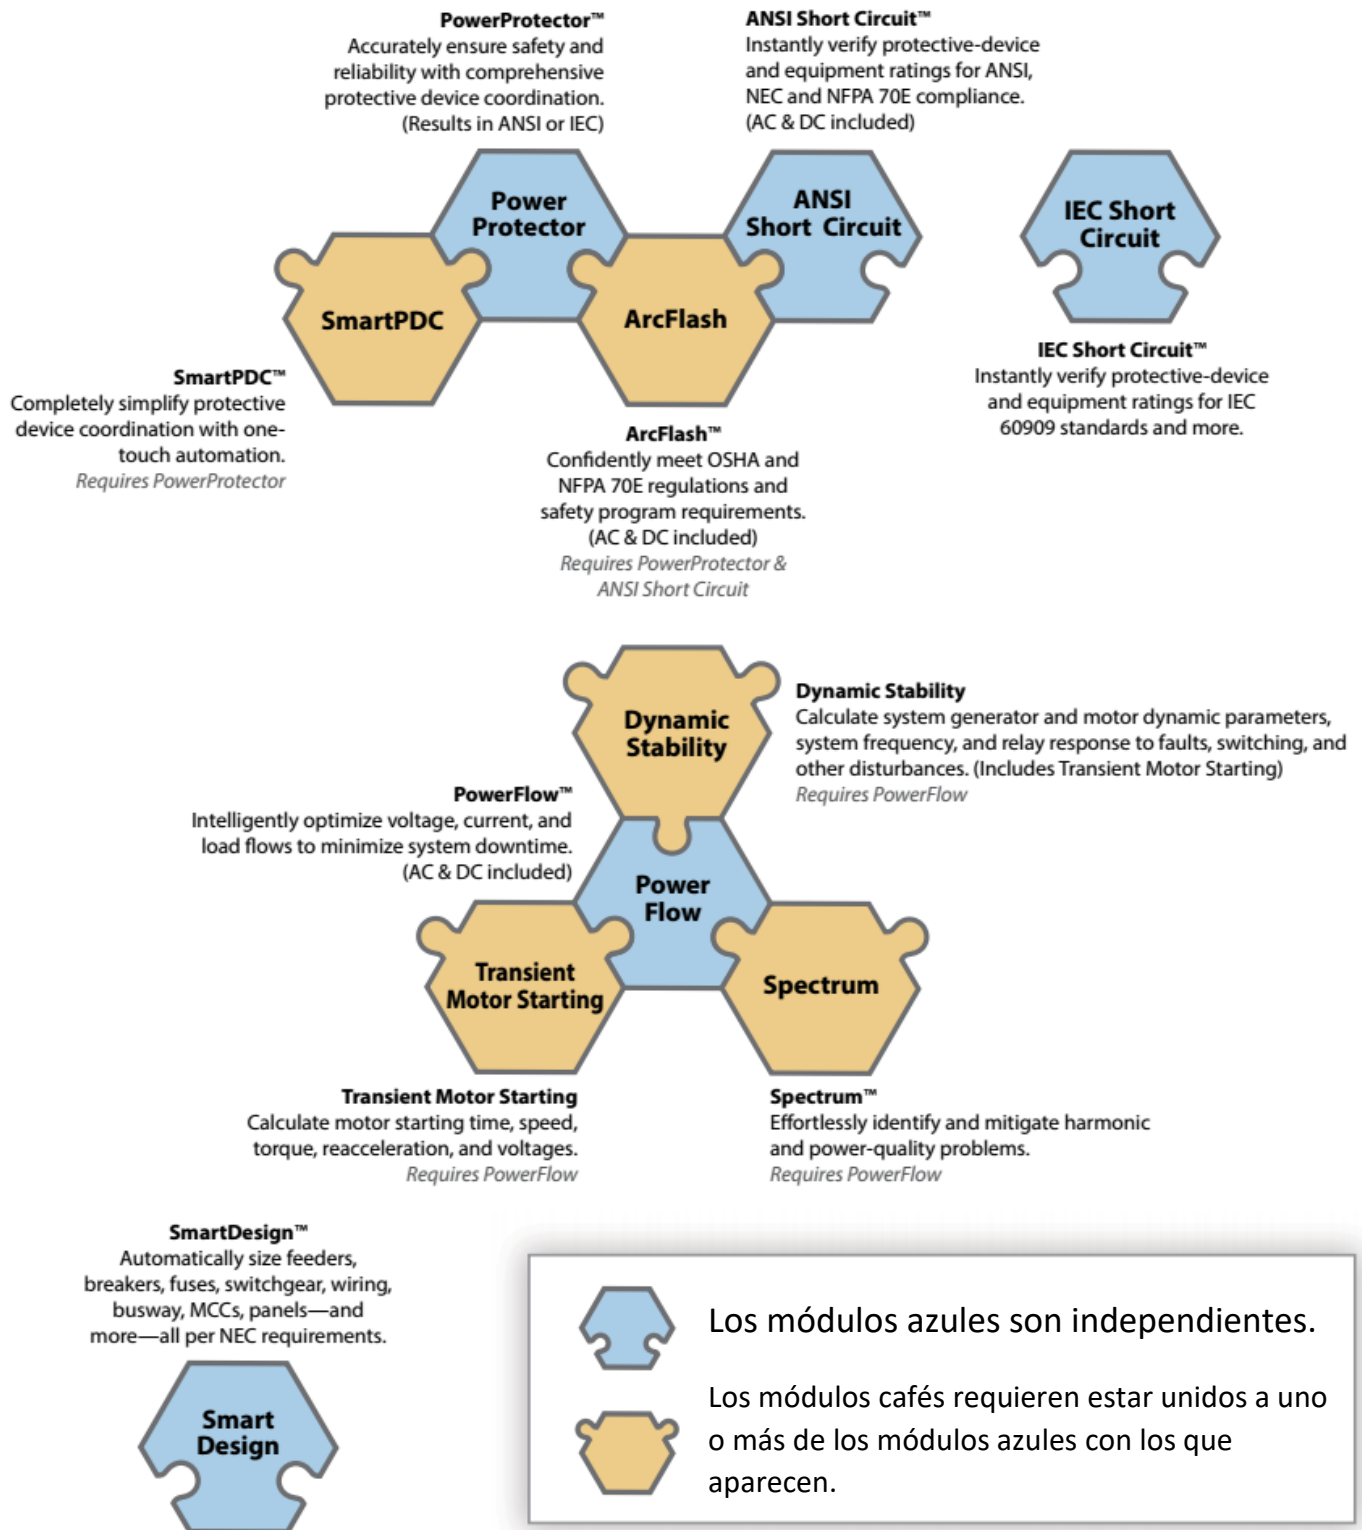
PowerProtector™
Accurately ensure safety and reliability with comprehensive protective device coordination. (Results in ANSI or IEC)

ANSI Short Circuit™
Instantly verify protective-device and equipment ratings for ANSI, NEC and NFPA 70E compliance. (AC & DC included)

Power Protector

ANSI Short Circuit

IEC Short Circuit

SmartPDC

ArcFlash

IEC Short Circuit™
Instantly verify protective-device and equipment ratings for IEC 60909 standards and more.

SmartPDC™
Completely simplify protective device coordination with one-touch automation.
Requires PowerProtector

ArcFlash™
Confidently meet OSHA and NFPA 70E regulations and safety program requirements. (AC & DC included)
Requires PowerProtector & ANSI Short Circuit

Dynamic Stability

Dynamic Stability
Calculate system generator and motor dynamic parameters, system frequency, and relay response to faults, switching, and other disturbances. (Includes Transient Motor Starting)
Requires PowerFlow

PowerFlow™
Intelligently optimize voltage, current, and load flows to minimize system downtime. (AC & DC included)

Power Flow

Transient Motor Starting

Spectrum

Transient Motor Starting
Calculate motor starting time, speed, torque, reacceleration, and voltages.
Requires PowerFlow

Spectrum™
Effortlessly identify and mitigate harmonic and power-quality problems.
Requires PowerFlow

SmartDesign™
Automatically size feeders, breakers, fuses, switchgear, wiring, busway, MCCs, panels—and more—all per NEC requirements.

Smart Design

Los módulos azules son independientes.

Los módulos cafés requieren estar unidos a uno o más de los módulos azules con los que aparecen.